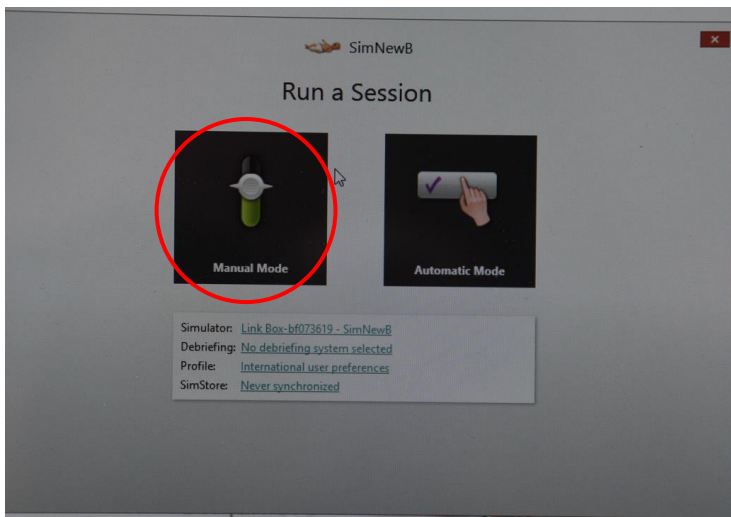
SimNewB

Run a Session

Manual Mode

Automatic Mode

| Simulator: | Link Box-bf073619 - SimNewB |
|---|---|
| Debriefing: | No debriefing system selected |
| Profile: | International user preferences |
| SimStore: | Never synchronized |